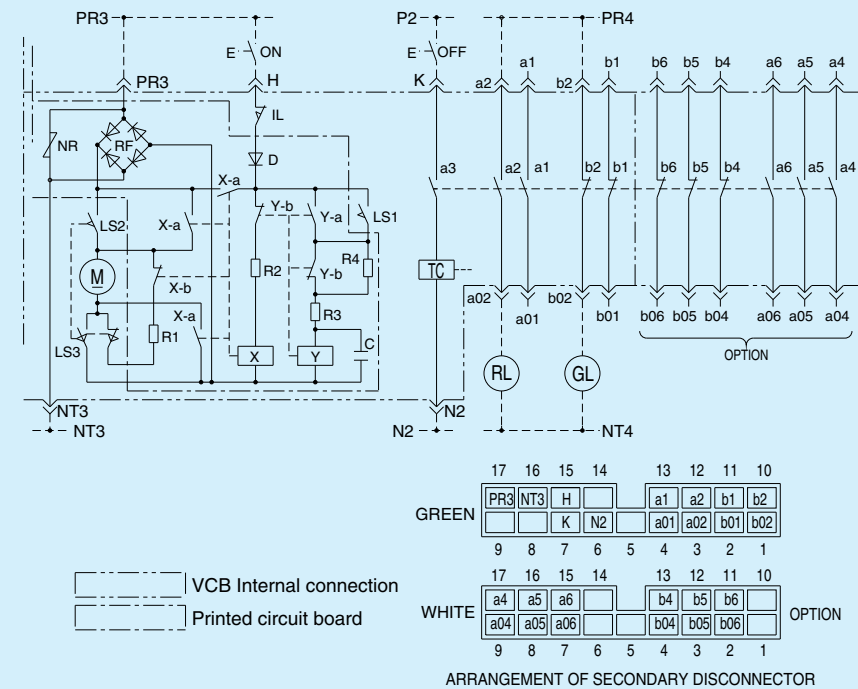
PR3
E ON
PR3
H
IL
NR
RF
D
X-a
Y-b
Y-a
LS1
LS2
X-a
R2
R4
M
X-b
Y-b
R3
X-a
R1
LS3
X
Y
C
NT3
NT3

P2
E OFF
K
a3
TC
N2
N2

PR4
a2
a1
b2
b1
b6
b5
b4
a6
a5
a4
a2
a1
b2
b1
b6
b5
b4
a6
a5
a4
a02
a01
b02
b01
b06
b05
b04
a06
a05
a04
OPTION
RL
GL
NT4

| 17 | 16 | 15 | 14 | | 13 | 12 | 11 | 10 |
|---|---|---|---|---|---|---|---|---|
| PR3 | NT3 | H | | | a1 | a2 | b1 | b2 |
| | | K | N2 | | a01 | a02 | b01 | b02 |
| 9 | 8 | 7 | 6 | 5 | 4 | 3 | 2 | 1 |

GREEN

| 17 | 16 | 15 | 14 | | 13 | 12 | 11 | 10 |
|---|---|---|---|---|---|---|---|---|
| a4 | a5 | a6 | | | b4 | b5 | b6 | |
| a04 | a05 | a06 | | | b04 | b05 | b06 | |
| 9 | 8 | 7 | 6 | 5 | 4 | 3 | 2 | 1 |

WHITE
OPTION

VCB Internal connection
Printed circuit board

ARRANGEMENT OF SECONDARY DISCONNECTOR